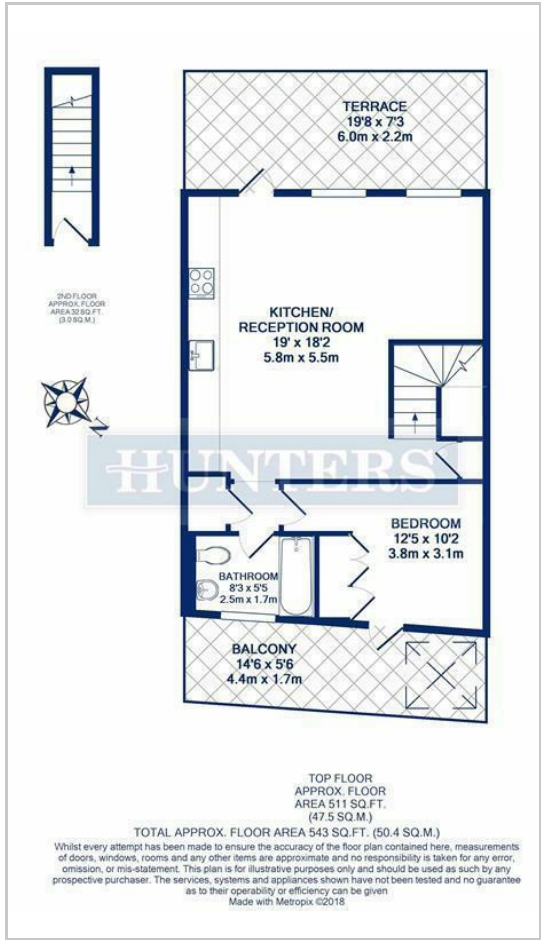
TERRACE
19'8 x 7'3
6.0m x 2.2m

2ND FLOOR
APPROX. FLOOR
AREA 32 SQ.FT.
(3.0 SQ.M.)

KITCHEN/
RECEPTION ROOM
19' x 18'2
5.8m x 5.5m

N

HUNTERS

BEDROOM
12'5 x 10'2
3.8m x 3.1m

BATHROOM
8'3 x 5'5
2.5m x 1.7m

BALCONY
14'6 x 5'6
4.4m x 1.7m

TOP FLOOR
APPROX. FLOOR
AREA 511 SQ.FT.
(47.5 SQ.M.)

TOTAL APPROX. FLOOR AREA 543 SQ.FT. (50.4 SQ.M.)

Whilst every attempt has been made to ensure the accuracy of the floor plan contained here, measurements of doors, windows, rooms and any other items are approximate and no responsibility is taken for any error, omission, or mis-statement. This plan is for illustrative purposes only and should be used as such by any prospective purchaser. The services, systems and appliances shown have not been tested and no guarantee as to their operability or efficiency can be given
Made with Metropix ©2018